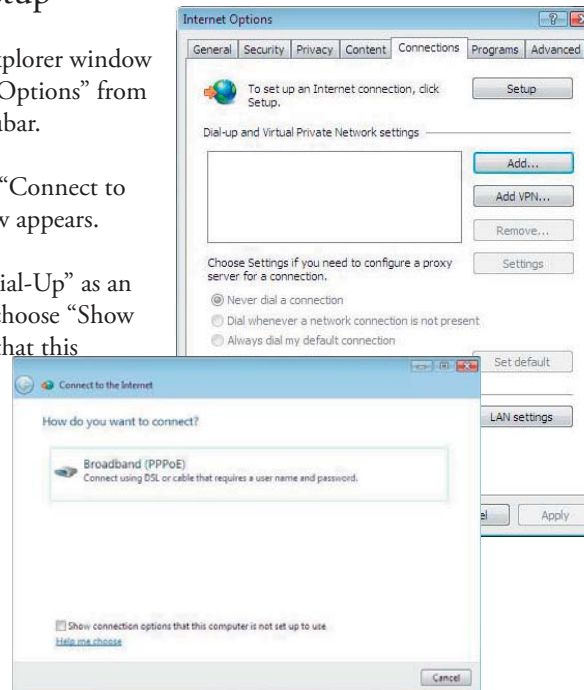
etup

xplorer window
Options" from
nbar.

"Connect to
w appears.

ial-Up" as an
hoose "Show
that this

Internet Options

General | Security | Privacy | Content | Connections | Programs | Advanced

To set up an Internet connection, click Setup.

Setup

Dial-up and Virtual Private Network settings

Add...

Add VPN...

Remove...

Choose Settings if you need to configure a proxy server for a connection.

Settings

Never dial a connection

Dial whenever a network connection is not present

Always dial my default connection

Set default

LAN settings

el

Apply

Connect to the Internet

How do you want to connect?

Broadband (PPPoE)
Connect using DSL or cable that requires a user name and password.

Show connection options that this computer is not set up to use

Help me choose

Cancel